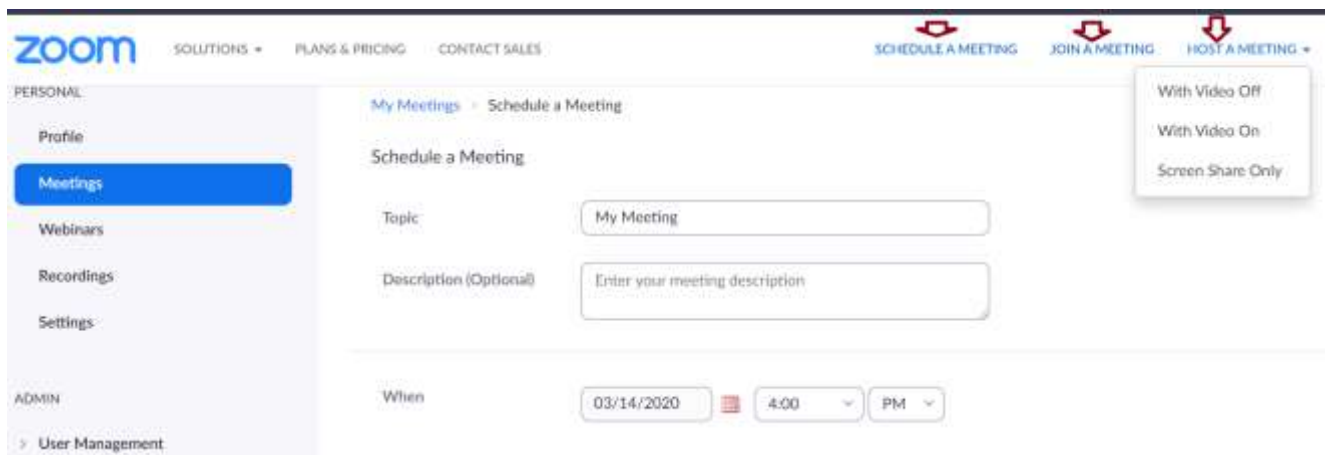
zoom SOLUTIONS ▾ PLANS & PRICING CONTACT SALES SCHEDULE A MEETING JOIN A MEETING HOST A MEETING ▾

With Video Off
With Video On
Screen Share Only

PERSONAL
Profile
Meetings
Webinars
Recordings
Settings

ADMIN
> User Management

My Meetings > Schedule a Meeting

Schedule a Meeting

Topic My Meeting

Description (Optional) Enter your meeting description

When 03/14/2020 4:00 PM